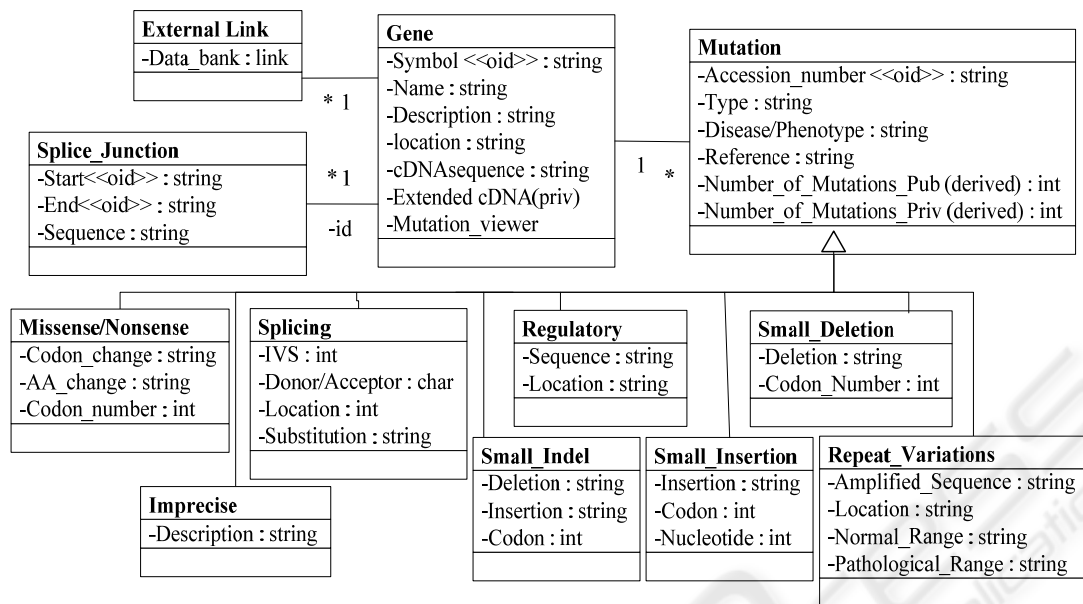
External Link
-Data_bank : link

Gene
-Symbol <<oid>> : string
-Name : string
-Description : string
-location : string
-cDNAsequence : string
-Extended cDNA(priv)
-Mutation_viewer

Mutation
-Accession_number <<oid>> : string
-Type : string
-Disease/Phenotype : string
-Reference : string
-Number_of_Mutations_Pub (derived) : int
-Number_of_Mutations_Priv (derived) : int

\* 1

Splice_Junction
-Start<<oid>> : string
-End<<oid>> : string
-Sequence : string

\* 1

-id

1 \*

Missense/Nonsense
-Codon_change : string
-AA_change : string
-Codon_number : int

Splicing
-IVS : int
-Donor/Acceptor : char
-Location : int
-Substitution : string

Regulatory
-Sequence : string
-Location : string

Small_Deletion
-Deletion : string
-Codon_Number : int

Small_Indel
-Deletion : string
-Insertion : string
-Codon : int

Small_Insertion
-Insertion : string
-Codon : int
-Nucleotide : int

Repeat_Variations
-Amplified_Sequence : string
-Location : string
-Normal_Range : string
-Pathological_Range : string

Imprecise
-Description : string